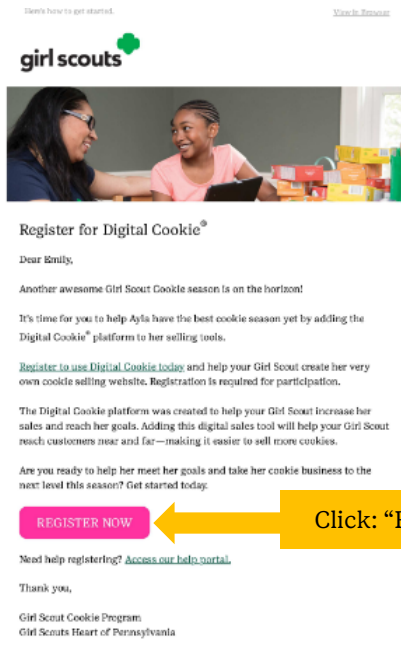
Here's how to get started.

View in Browser

girl scouts

Register for Digital Cookie®

Dear Emily,

Another awesome Girl Scout Cookie season is on the horizon!

It's time for you to help Ayla have the best cookie season yet by adding the Digital Cookie® platform to her selling tools.

Register to use Digital Cookie today and help your Girl Scout create her very own cookie selling website. Registration is required for participation.

The Digital Cookie platform was created to help your Girl Scout increase her sales and reach her goals. Adding this digital sales tool will help your Girl Scout reach customers near and far—making it easier to sell more cookies.

Are you ready to help her meet her goals and take her cookie business to the next level this season? Get started today.

REGISTER NOW

Click: "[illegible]

Need help registering? Access our help portal.

Thank you,

Girl Scout Cookie Program
Girl Scouts Heart of Pennsylvania